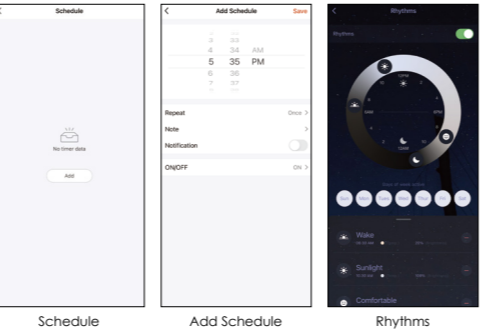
<
Schedule

No timer data

Add

Schedule

<
Add Schedule
Save

3 33
4 34 AM
5 35 PM
6 36
7 37

Repeat
Once >

Note
>

Notification

ON/OFF
ON >

Add Schedule

<
Rhythms

Rhythms

12

6AM

6PM

Sun
Mon
Tues
Wed
Thur
Fri
Sat

Wake
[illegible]

Sunlight
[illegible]

Comfortable

Rhythms